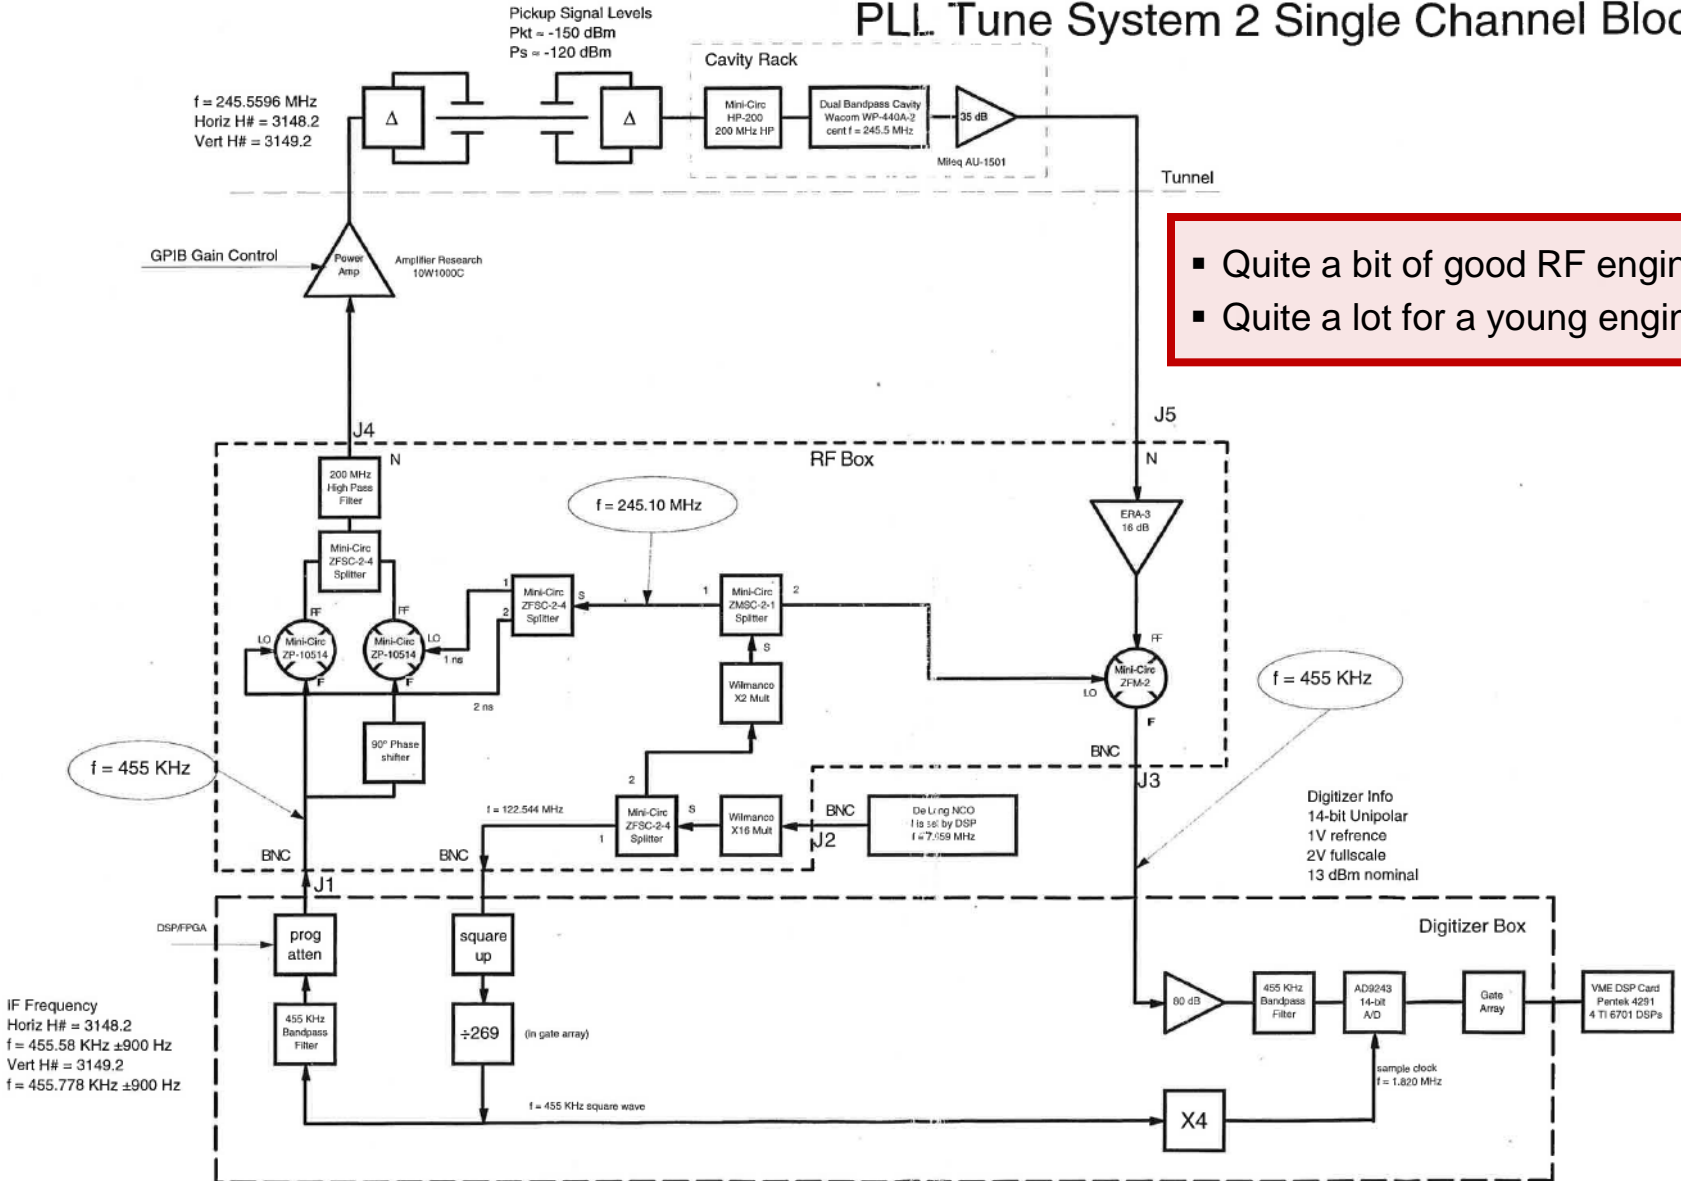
PLL Tune System 2 Single Channel Bloc

Pickup Signal Levels
Pkt ≈ -150 dBm
Ps ≈ -120 dBm

Cavity Rack

f = 245.5596 MHz
Horiz H# = 3148.2
Vert H# = 3149.2

Δ

Δ

Mini-Circ HP-200 200 MHz HP

Dual Bandpass Cavity Wacom WP-440A-2 cent f = 245.5 MHz

35 dB

Miteq AU-1501

Tunnel

- Quite a bit of good RF engin
- Quite a lot for a young engin

GPIB Gain Control

Power Amp

Amplifier Research 10W1000C

J4

J5

N

RF Box

N

200 MHz High Pass Filter

f = 245.10 MHz

ERA-3 16 dB

Mini-Circ ZFSC-2-4 Splitter

Mini-Circ ZFSC-2-4 Splitter

Mini-Circ ZMSC-2-1 Splitter

RF

RF

LO

Mini-Circ ZP-10514

Mini-Circ ZP-10514

LO

1 ns

F

F

2 ns

S

1

2

1

2

S

Wilmanco X2 Mult

RF

Mini-Circ ZFM-2

LO

F

f = 455 KHz

f = 455 KHz

90° Phase shifter

BNC

J3

2

f = 122.544 MHz

Mini-Circ ZFSC-2-4 Splitter

S

1

Wilmanco X16 Mult

BNC

De Long NCO f is set by DSP f = 7.659 MHz

J2

Digitizer Info
14-bit Unipolar
1V refrence
2V fullscale
13 dBm nominal

BNC

BNC

J1

Digitizer Box

DSP/FPGA

prog atten

square up

IF Frequency
Horiz H# = 3148.2
f = 455.58 KHz ±900 Hz
Vert H# = 3149.2
f = 455.778 KHz ±900 Hz

455 KHz Bandpass Filter

÷269

(in gate array)

80 dB

455 KHz Bandpass Filter

AD9243 14-bit A/D

Gate Array

VME DSP Card Pentek 4291 4 TI 6701 DSPs

sample clock f = 1.820 MHz

f = 455 KHz square wave

X4